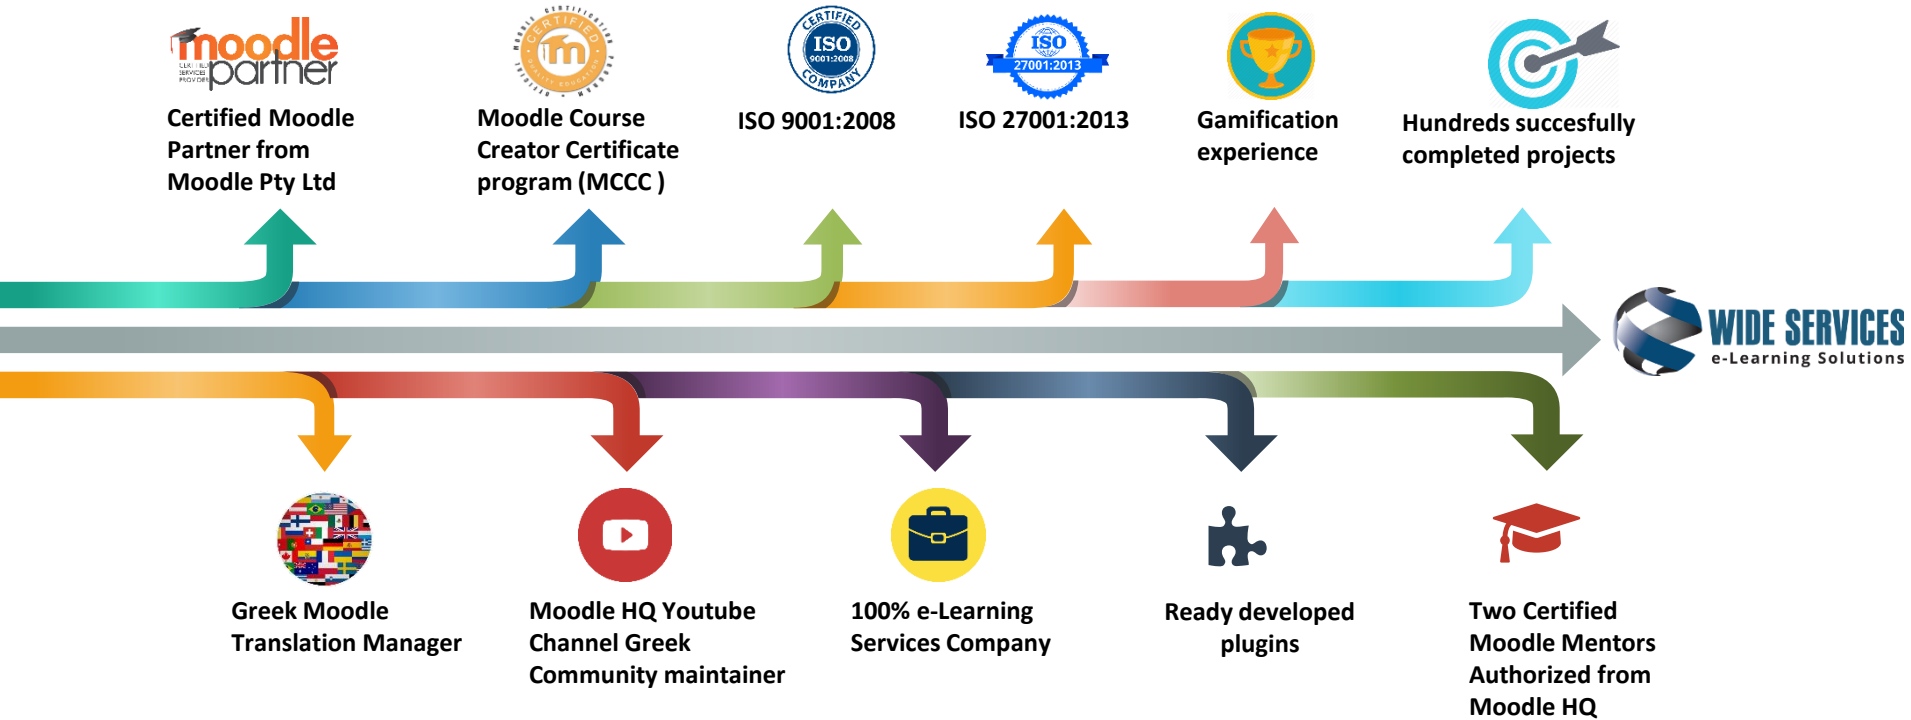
moodle partner

Certified Moodle Partner from Moodle Pty Ltd

CERTIFIED

Moodle Course Creator Certificate program (MCCC )

CERTIFIED ISO 9001:2008 COMPANY

ISO 9001:2008

ISO 27001:2013

ISO 27001:2013

Gamification experience

Hundreds succesfully completed projects

WIDE SERVICES
e-Learning Solutions

Greek Moodle Translation Manager

Moodle HQ Youtube Channel Greek Community maintainer

100% e-Learning Services Company

Ready developed plugins

Two Certified Moodle Mentors Authorized from Moodle HQ